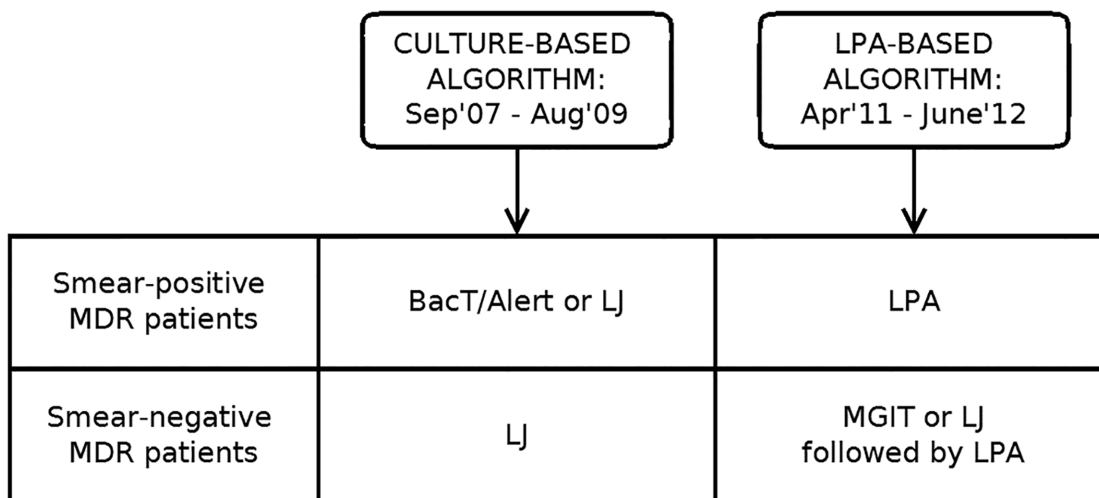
CULTURE-BASED ALGORITHM: Sep'07 - Aug'09

LPA-BASED ALGORITHM: Apr'11 - June'12

| | | |
|---|---|---|
| Smear-positive MDR patients | BacT/Alert or LJ | LPA |
| Smear-negative MDR patients | LJ | MGIT or LJ followed by LPA |